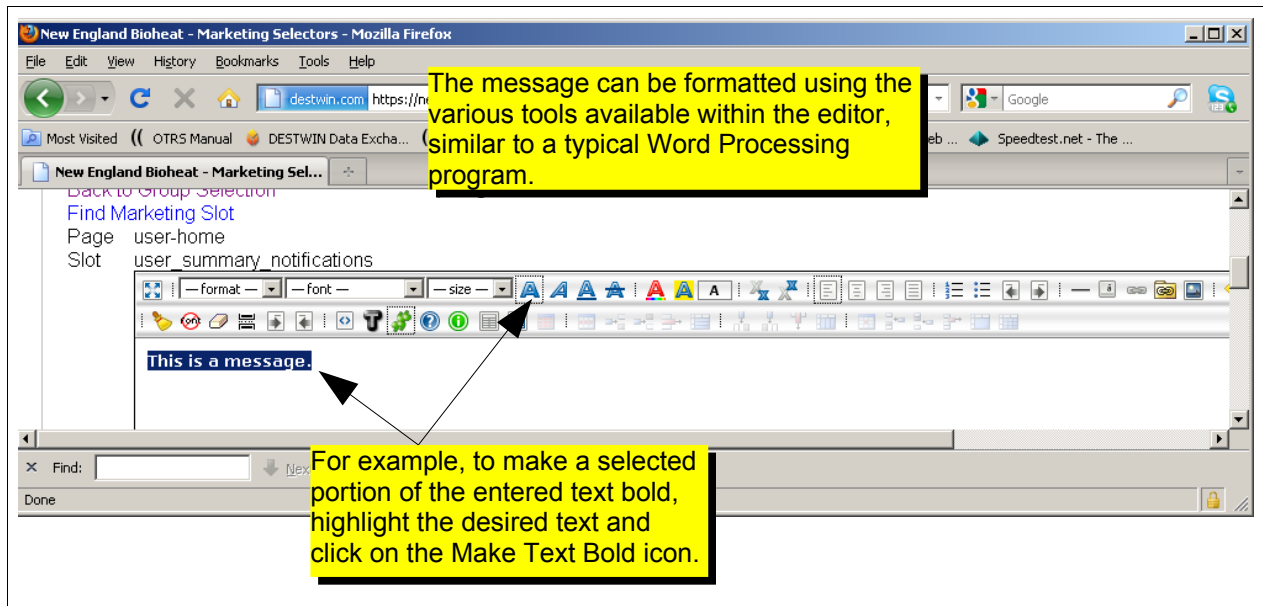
New England Bioheat - Marketing Selectors - Mozilla Firefox

File Edit View History Bookmarks Tools Help

destwin.com https://ne

Google

Most Visited OTRS Manual DESTWIN Data Excha... eb ... Speedtest.net - The ...

New England Bioheat - Marketing Sel...

The message can be formatted using the various tools available within the editor, similar to a typical Word Processing program.

Back to Group Selection
Find Marketing Slot
Page user-home
Slot user_summary_notifications

— format — — font — — size —

This is a message.

For example, to make a selected portion of the entered text bold, highlight the desired text and click on the Make Text Bold icon.

Find: Nex

Done